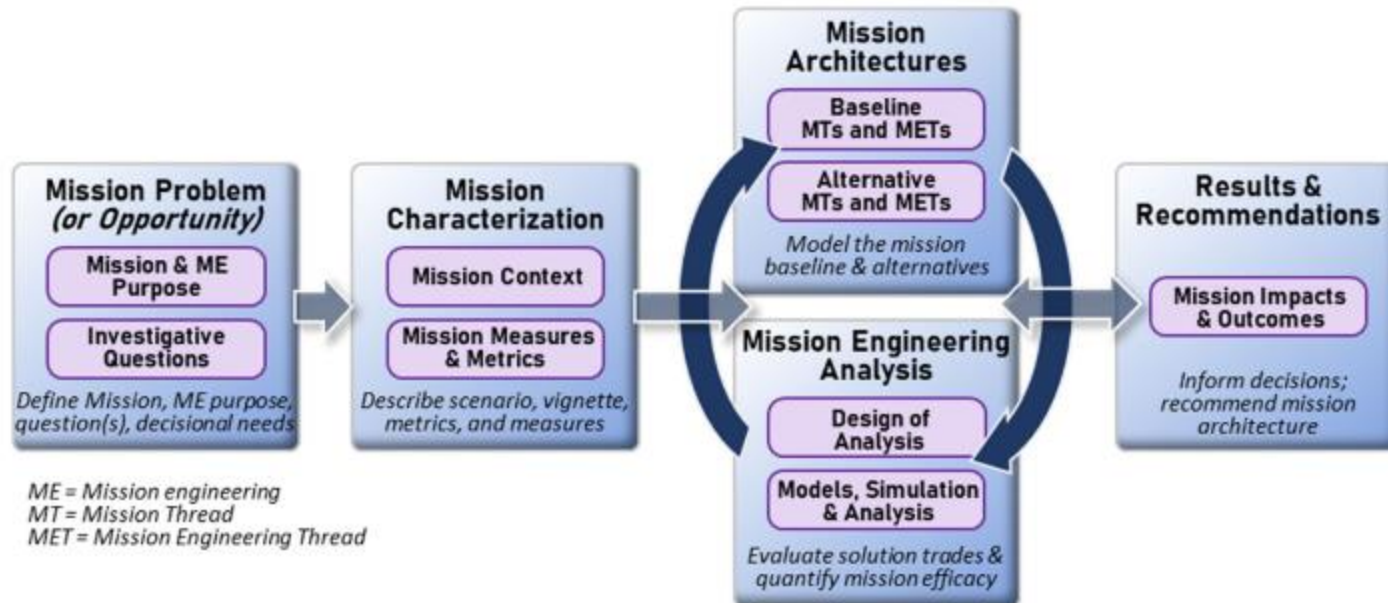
Mission Problem
*(or Opportunity)*

Mission & ME Purpose

Investigative Questions

Define Mission, ME purpose, question(s), decisional needs

ME = Mission engineering
MT = Mission Thread
MET = Mission Engineering Thread

Mission Characterization

Mission Context

Mission Measures & Metrics

Describe scenario, vignette, metrics, and measures

Mission Architectures

Baseline MTs and METs

Alternative MTs and METs

Model the mission baseline & alternatives

Mission Engineering Analysis

Design of Analysis

Models, Simulation & Analysis

Evaluate solution trades & quantify mission efficacy

Results & Recommendations

Mission Impacts & Outcomes

Inform decisions; recommend mission architecture